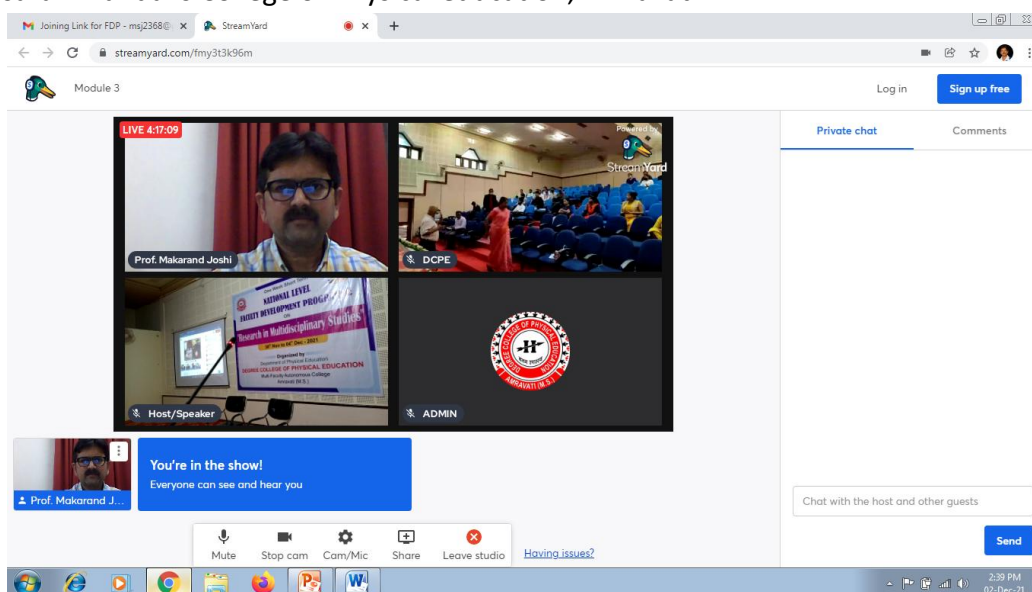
Joining Link for FDP - msj2368@ ×
StreamYard ×
+

streamyard.com/fmy3t3k96m

Module 3

Log in
Sign up free

LIVE 4:17:09

Powered by
StreamYard

Prof. Makarand Joshi

DCPE

NATIONAL LEVEL
FACULTY DEVELOPMENT PROG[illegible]
Research in Multidisciplinary Studies
Organized by
Department of Physical Education
DEGREE COLLEGE OF PHYSICAL EDUCATION
Multi Faculty Autonomous College
Amravati (M.S.)

Host/Speaker

DEGREE COLLEGE OF PHYSICAL EDUCATION
AMRAVATI (M.S.)

ADMIN

Private chat
Comments

Prof. Makarand J...

You're in the show!
Everyone can see and hear you

Chat with the host and other guests

Send

Mute
Stop cam
Cam/Mic
Share
Leave studio
Having issues?

2:39 PM
02-Dec-21